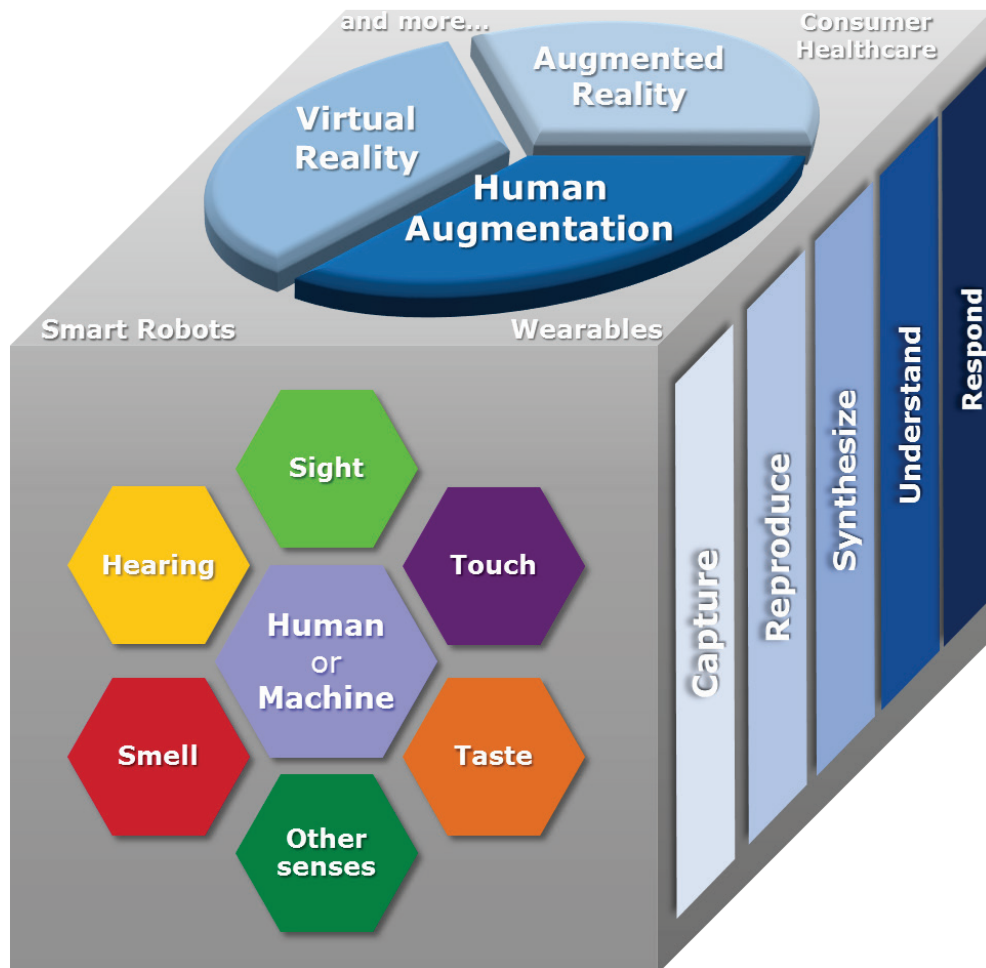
and more...

Consumer Healthcare

Virtual Reality

Augmented Reality

Human Augmentation

Smart Robots

Wearables

Sight

Hearing

Touch

Human or Machine

Smell

Taste

Other senses

Capture

Reproduce

Synthesize

Understand

Respond